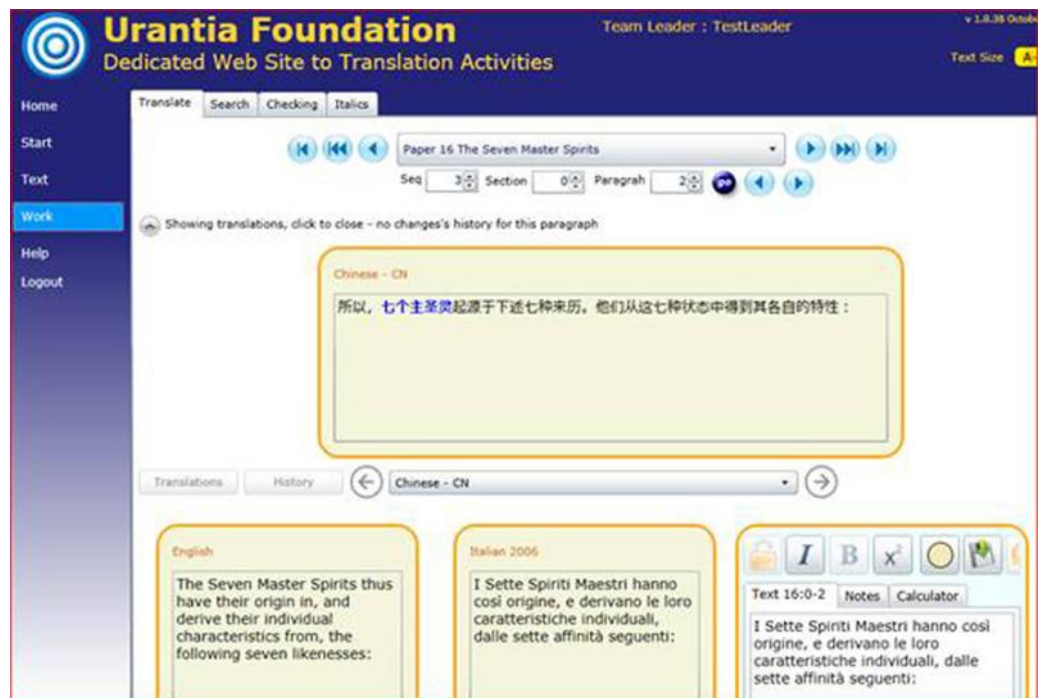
Urantia Foundation
Dedicated Web Site to Translation Activities

Team Leader : TestLeader

v 1.8.36 Octob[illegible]

Text Size A-

Home
Start
Text
Work
Help
Logout

Translate | Search | Checking | Italics

Paper 16 The Seven Master Spirits

Seq 3 Section 0 Paragrah 2 go

Showing translations, click to close - no changes's history for this paragraph

Chinese - CN

所以，七个主圣灵起源于下述七种来历，他们从这七种状态中得到其各自的特性：

Translations | History

Chinese - CN

English

The Seven Master Spirits thus have their origin in, and derive their individual characteristics from, the following seven likenesses:

Italian 2006

I Sette Spiriti Maestri hanno così origine, e derivano le loro caratteristiche individuali, dalle sette affinità seguenti:

I B $x^2$

Text 16:0-2 | Notes | Calculator

I Sette Spiriti Maestri hanno così origine, e derivano le loro caratteristiche individuali, dalle sette affinità seguenti: